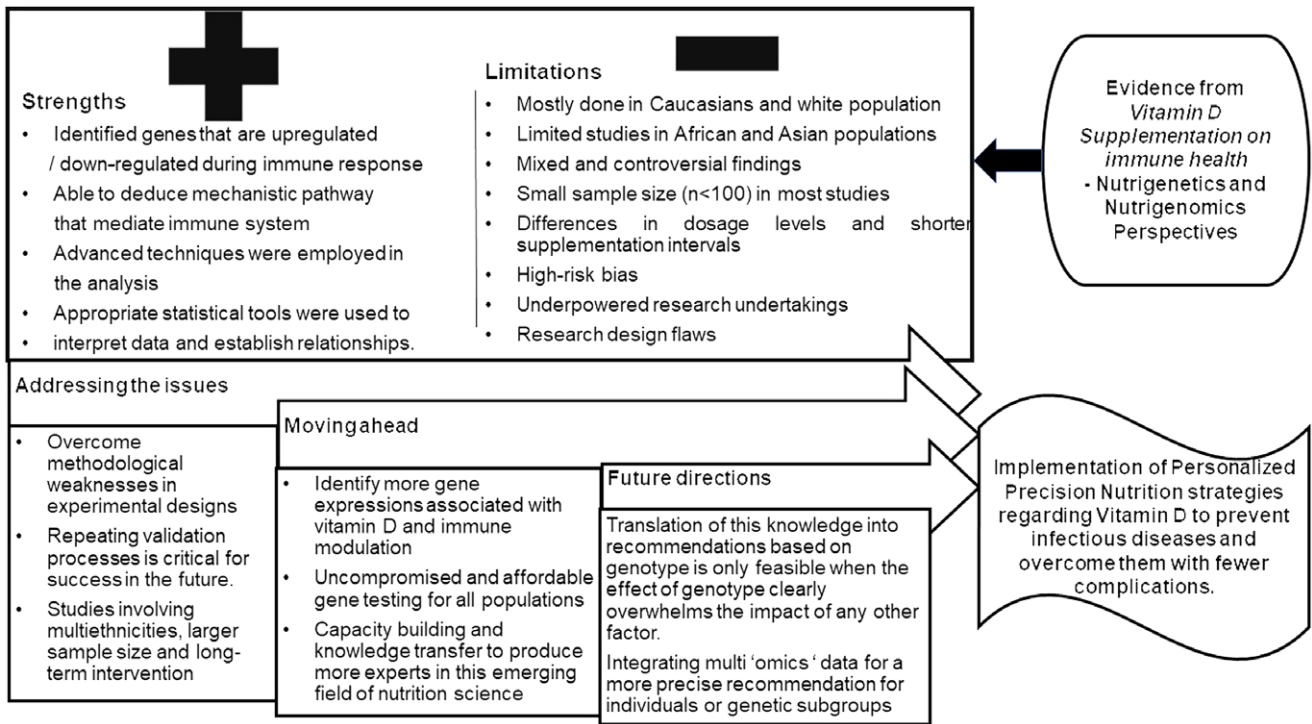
Strengths
- Identified genes that are upregulated / down-regulated during immune response
- Able to deduce mechanistic pathway that mediate immune system
- Advanced techniques were employed in the analysis
- Appropriate statistical tools were used to
- interpret data and establish relationships.

Limitations
- Mostly done in Caucasians and white population
- Limited studies in African and Asian populations
- Mixed and controversial findings
- Small sample size (n<100) in most studies
- Differences in dosage levels and shorter supplementation intervals
- High-risk bias
- Underpowered research undertakings
- Research design flaws

Evidence from *Vitamin D Supplementation on immune health* - Nutrigenetics and Nutrigenomics Perspectives

Addressing the issues
- Overcome methodological weaknesses in experimental designs
- Repeating validation processes is critical for success in the future.
- Studies involving multiethnicities, larger sample size and long-term intervention

Moving ahead
- Identify more gene expressions associated with vitamin D and immune modulation
- Uncompromised and affordable gene testing for all populations
- Capacity building and knowledge transfer to produce more experts in this emerging field of nutrition science

Future directions
Translation of this knowledge into recommendations based on genotype is only feasible when the effect of genotype clearly overwhelms the impact of any other factor.

Integrating multi 'omics ' data for a more precise recommendation for individuals or genetic subgroups

Implementation of Personalized Precision Nutrition strategies regarding Vitamin D to prevent infectious diseases and overcome them with fewer complications.